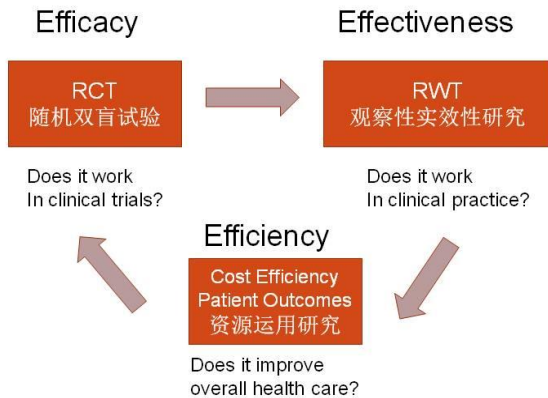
Efficacy

RCT
随机双盲试验

Does it work
In clinical trials?

Effectiveness

RWT
观察性实效性研究

Does it work
In clinical practice?

Efficiency

Cost Efficiency
Patient Outcomes
资源运用研究

Does it improve
overall health care?